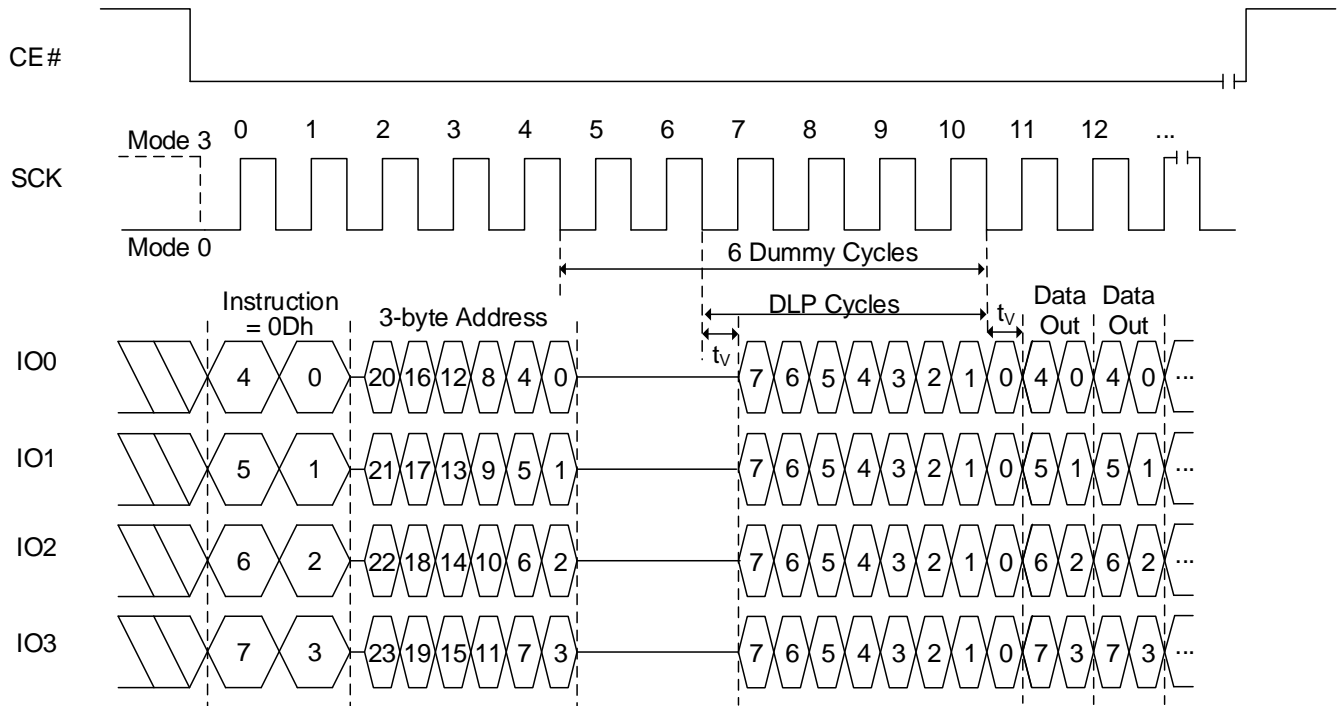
CE#

Mode 3 0 1 2 3 4 5 6 7 8 9 10 11 12 ...

SCK

Mode 0

6 Dummy Cycles

Instruction = 0Dh

3-byte Address

DLP Cycles

$t_V$

$t_V$

Data Out

Data Out

IO0 4 0 20 16 12 8 4 0 7 6 5 4 3 2 1 0 4 0 4 0 ...

IO1 5 1 21 17 13 9 5 1 7 6 5 4 3 2 1 0 5 1 5 1 ...

IO2 6 2 22 18 14 10 6 2 7 6 5 4 3 2 1 0 6 2 6 2 ...

IO3 7 3 23 19 15 11 7 3 7 6 5 4 3 2 1 0 7 3 7 3 ...